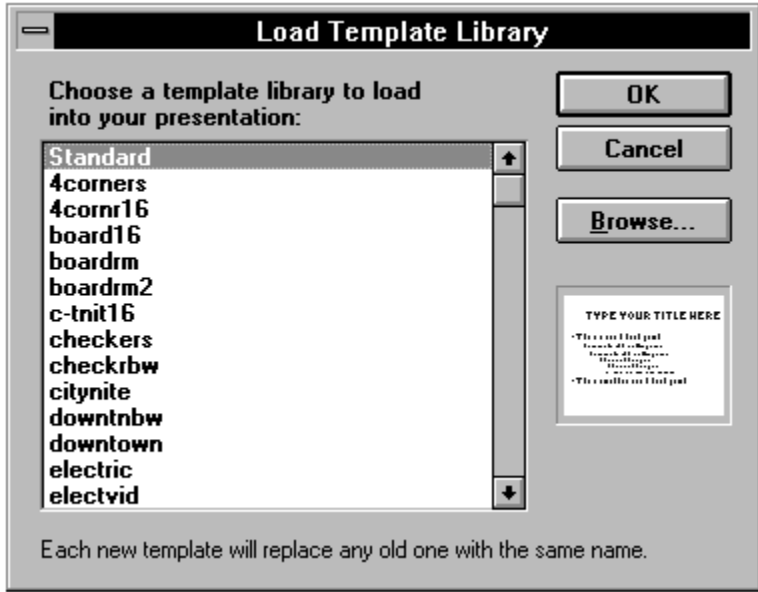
Load Template Library

Choose a template library to load into your presentation:

Standard
4corners
4cornr16
board16
boardrm
boardrm2
c-tnit16
checkers
checkrbw
citynite
downtnbw
downtown
electric
electvid

OK

Cancel

Browse...

TYPE YOUR TITLE HERE

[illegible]

Each new template will replace any old one with the same name.